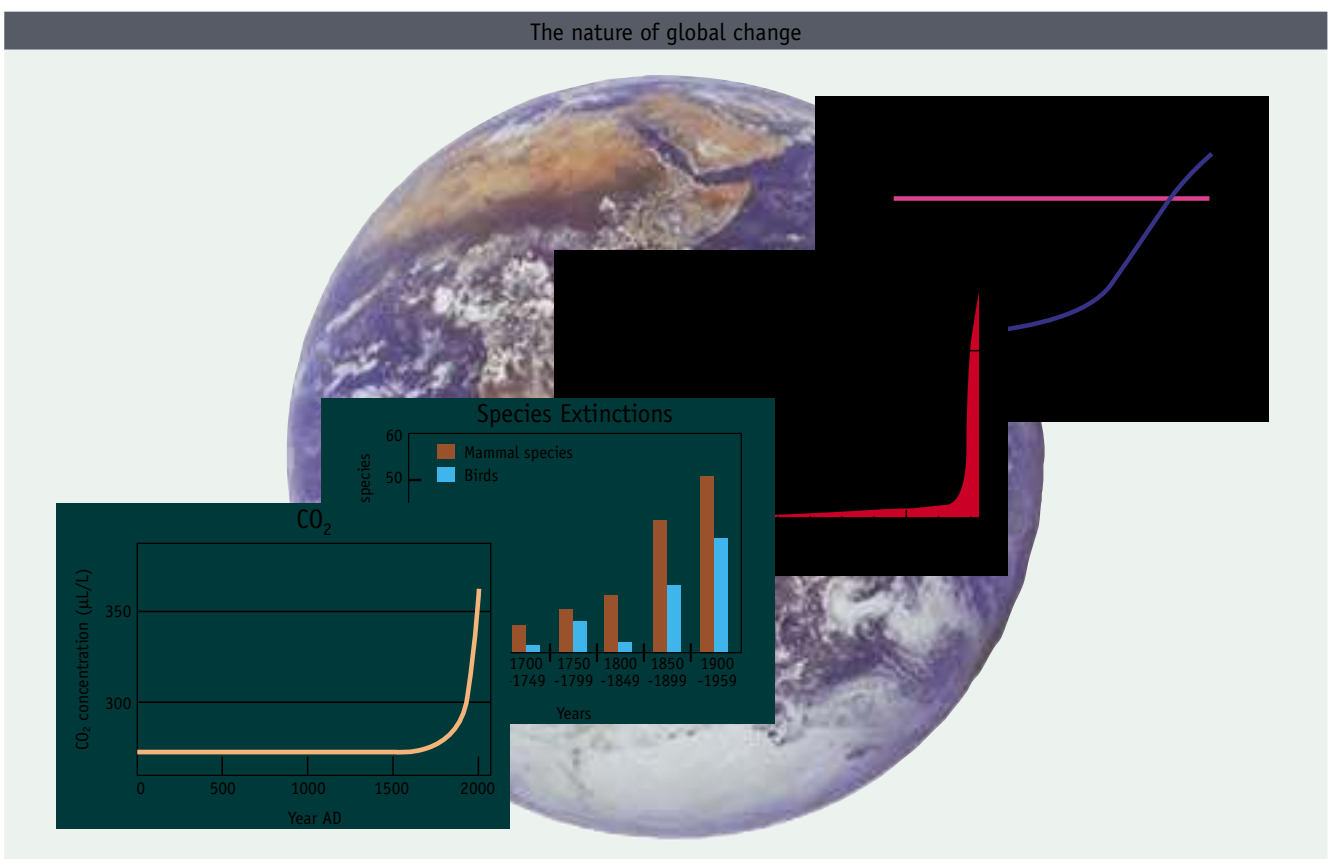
The nature of global change

Species Extinctions

60

50

species

Mammal species

Birds

1700 -1749

1750 -1799

1800 -1849

1850 -1899

1900 -1959

Years

$CO_2$

$CO_2$ concentration (μL/L)

350

300

0

500

1000

1500

2000

Year AD